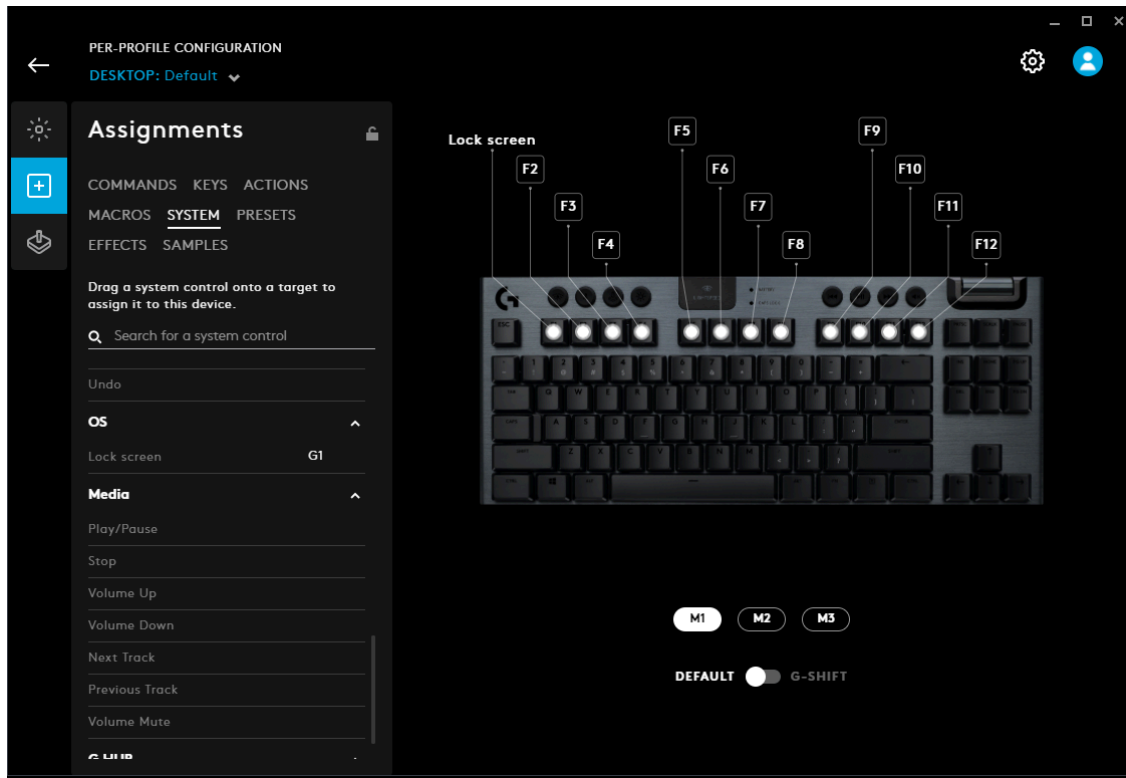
PER-PROFILE CONFIGURATION
DESKTOP: Default

Assignments

COMMANDS KEYS ACTIONS
MACROS SYSTEM PRESETS
EFFECTS SAMPLES

Drag a system control onto a target to assign it to this device.

Search for a system control

Undo

OS

Lock screen G1

Media

Play/Pause

Stop

Volume Up

Volume Down

Next Track

Previous Track

Volume Mute

G HUB

Lock screen
F2
F3
F4
F5
F6
F7
F8
F9
F10
F11
F12

M1 M2 M3

DEFAULT G-SHIFT